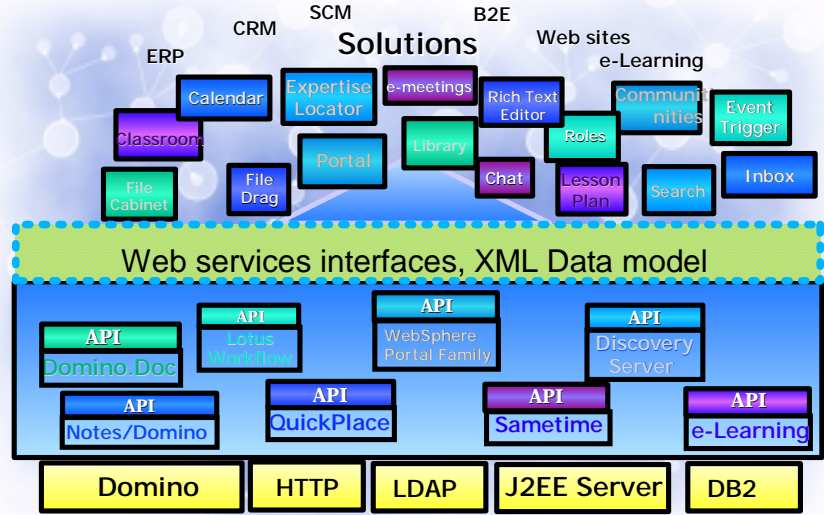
SCM
CRM
B2E
ERP
Solutions
Web sites
e-Learning

Calendar
Expertise Locator
e-meetings
Rich Text Editor
Communities
Event Trigger
Classroom
Roles
Library
Portal
File Cabinet
File Drag
Chat
Lesson Plan
Search
Inbox

Web services interfaces, XML Data model

API
Domino.Doc
API
Lotus Workflow
API
WebSphere Portal Family
API
Discovery Server
API
Notes/Domino
API
QuickPlace
API
Sametime
API
e-Learning

Domino
HTTP
LDAP
J2EE Server
DB2